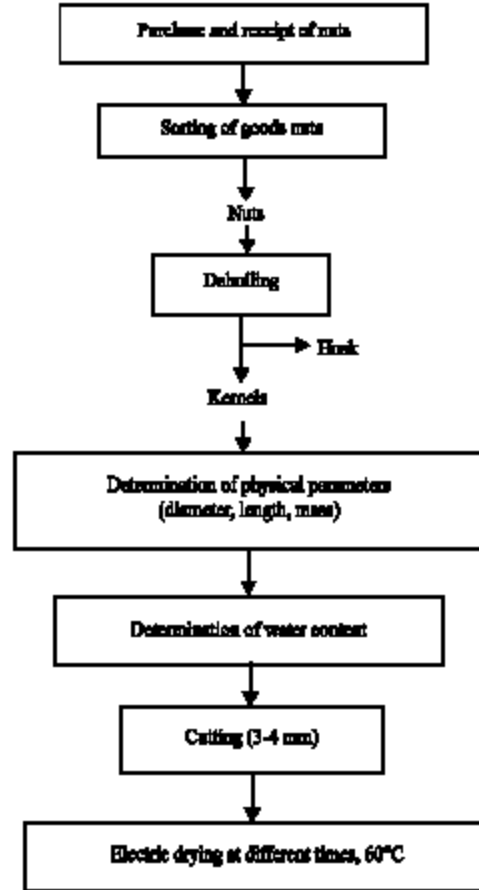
Purchase and receipt of nuts

Sorting of goods nuts

Nuts

Dehulling

Husk

Kernels

Determination of physical parameters (diameter, length, mass)

Determination of water content

Cutting (3-4 mm)

Electric drying at different times, 60°C